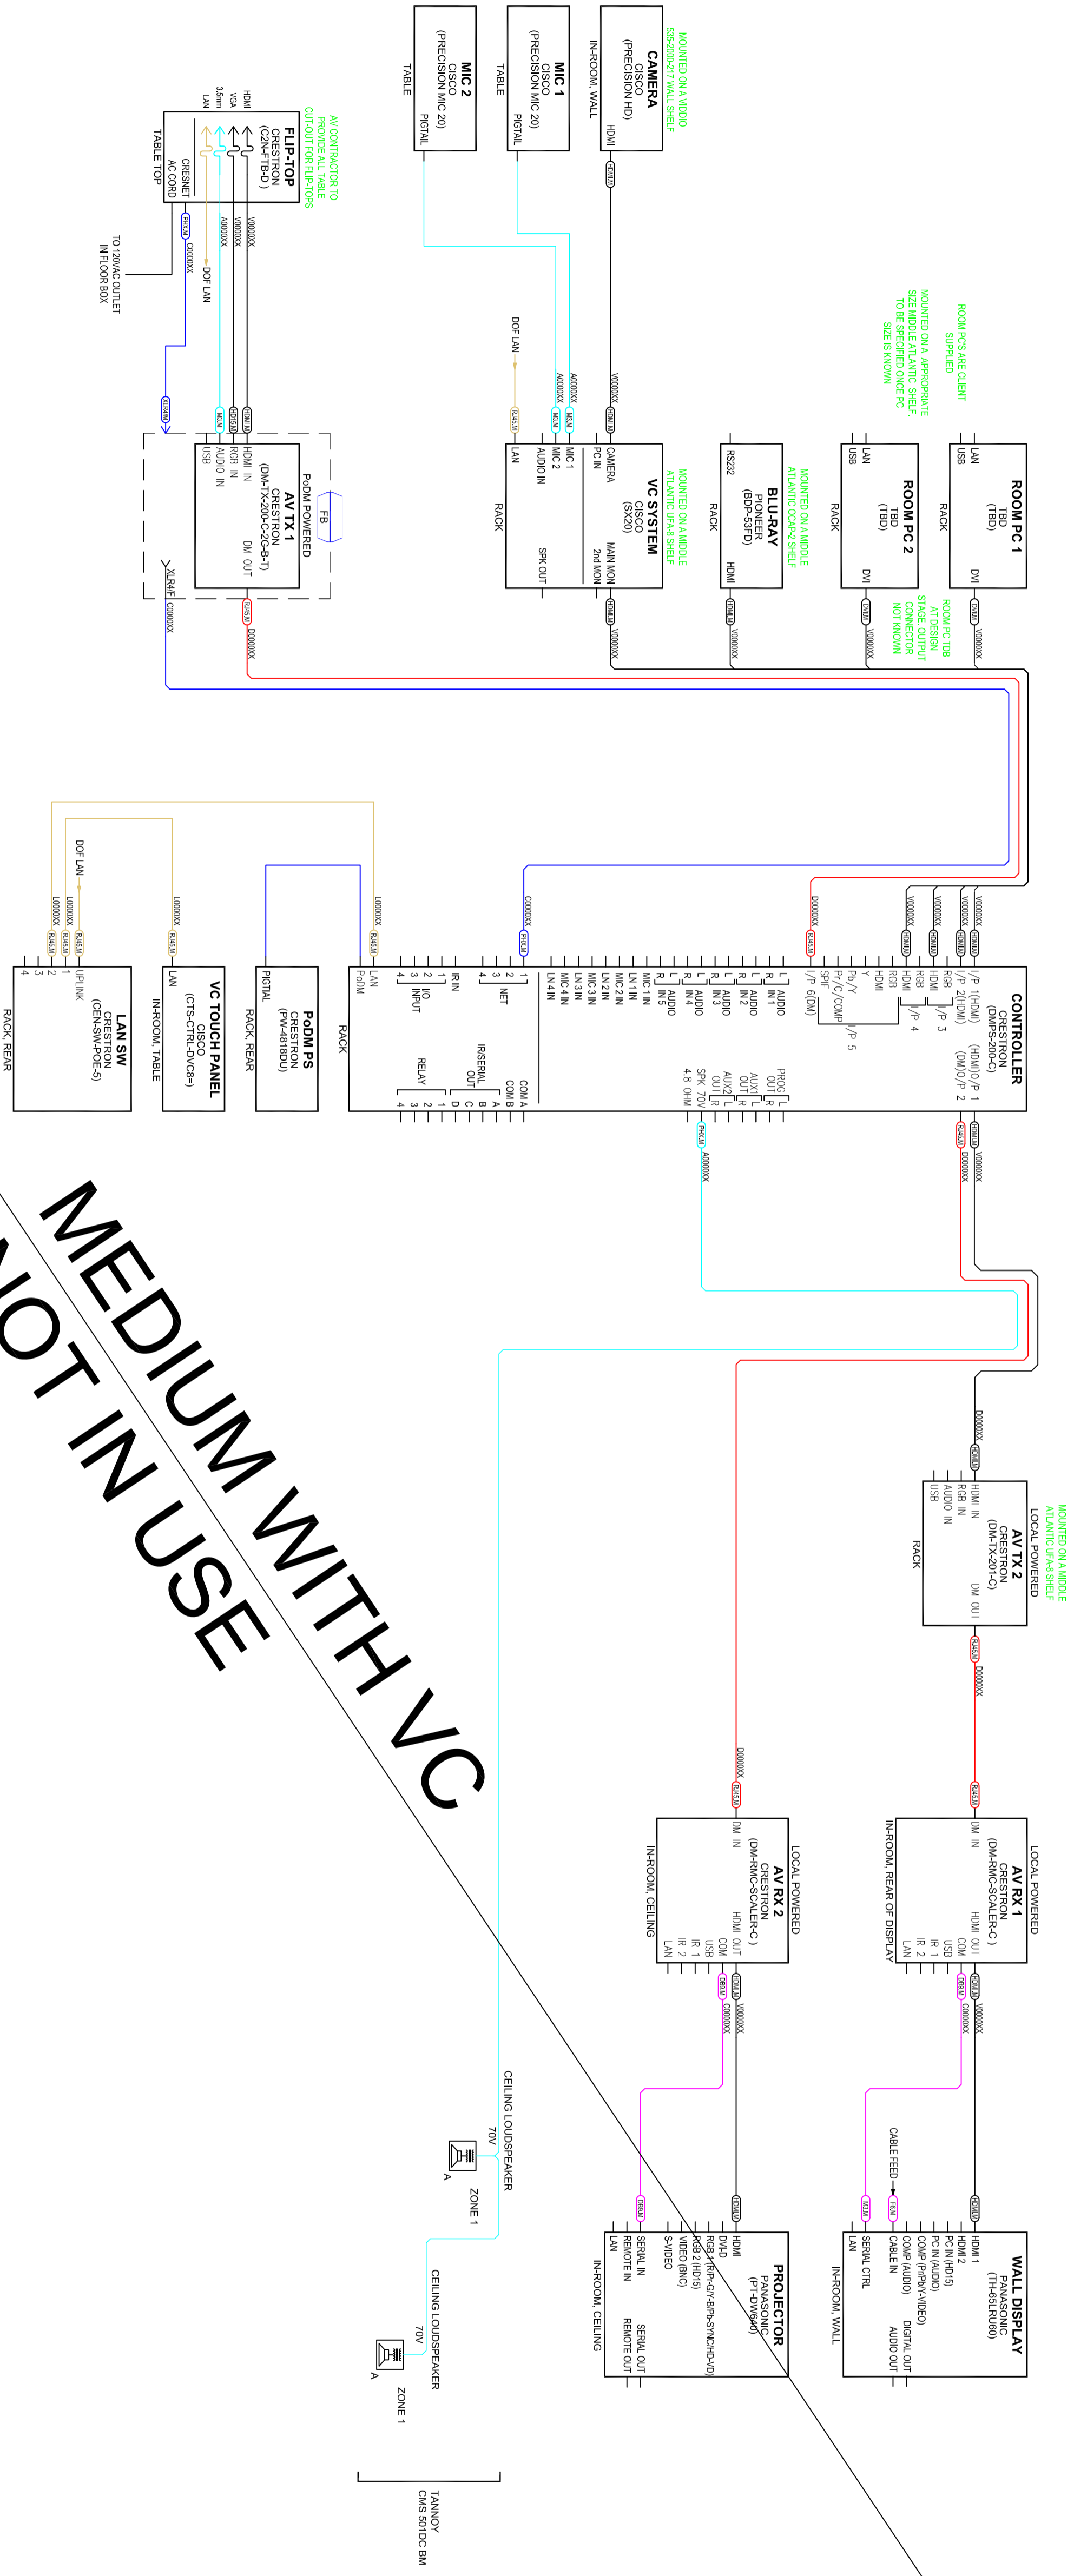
MOUNTED ON A MIDDLE 
ATLANTIC DRK-
CAMERA
CISCO
(PRECISION HD)
IN-ROOM, WALL
HDMI

MIC 1
CISCO
(PRECISION MIC 20)
TABLE
PIGTAIL

MIC 2
CISCO
(PRECISION MIC 20)
TABLE
PIGTAIL

AV CONTRACTOR TO PROVIDE ALL TABLE CUT-OUT FOR FLIP-TOPS
FLIP-TOP
CRESTRON
(C2N-FTB-D)
HDMI
VGA
3.5mm
LAN
CRESNET
AC CORD
TABLE TOP
TO 120VAC OUTLET IN FLOOR BOX
DOF LAN

AV TX 1
CRESTRON
(DM-TX-200-C-2G-B-T)
PoDM POWERED
HDMI IN
RGB IN
AUDIO IN
USB
DM OUT
FB

VC SYSTEM
CISCO
(SX20)
MOUNTED ON A MIDDLE ATLANTIC DRK SHELF
CAMERA
PC IN
MIC 1
MIC 2
AUDIO IN
LAN
RACK
MAIN MON
2nd MON
SPK OUT
DOF LAN

BLU-RAY
PIONEER
(BDP-53FD)
MOUNTED ON A MIDDLE ATLANTIC DRK SHELF
RS232
RACK
HDMI

ROOM PC 2
TBD
(TBD)
LAN
USB
RACK
DVI

ROOM PC 1
TBD
(TBD)
LAN
USB
RACK
DVI

ROOM PCS ARE CLIENT SUPPLIED
MOUNTED ON A APPROPRIATE SIZE MIDDLE ATLANTIC SHELF TO BE SPECIFIED ONCE PC SIZE IS KNOWN
ROOM PC TDB AT DESIGN STAGE. OUTPUT CONNECTOR NOT KNOWN

CONTROLLER
CRESTRON
(DMPS-200-C)
I/P 1(HDMI)
I/P 2(HDMI)
I/P 3
I/P 4
I/P 5
I/P 6(DM)
HDMI
RGB
Y
Pb/Y
Pr/C/COMP
SPIF
AUDIO IN 1
AUDIO IN 2
AUDIO IN 3
AUDIO IN 4
AUDIO IN 5
MIC 1 IN
MIC 2 IN
MIC 3 IN
MIC 4 IN
LN 1 IN
LN 2 IN
LN 3 IN
LN 4 IN
NET
IR IN
I/O INPUT
LAN
PoDM
RACK
(HDMI)O/P 1
(DM)O/P 2
PROG OUT
AUX1 OUT
AUX2 OUT
SPK 70V
4.8 OHM
COM A
COM B
IR/SERIAL OUT
RELAY

PoDM PS
CRESTRON
(PW-4818DU)
PIGTAIL
RACK, REAR

VC TOUCH PANEL
CISCO
(CTS-CTRL-DVC8=)
LAN
IN-ROOM, TABLE

LAN SW
CRESTRON
(CEN-SW-POE-5)
UPLINK
RACK, REAR
DOF LAN

AV TX 2
CRESTRON
(DM-TX-201-C)
LOCAL POWERED
MOUNTED ON A MIDDLE ATLANTIC DRK SHELF
HDMI IN
RGB IN
AUDIO IN
USB
RACK
DM OUT

AV RX 1
CRESTRON
(DM-RMC-SCALER-C)
LOCAL POWERED
DM IN
HDMI OUT
COM
USB
IR 1
IR 2
LAN
IN-ROOM, REAR OF DISPLAY

AV RX 2
CRESTRON
(DM-RMC-SCALER-C)
LOCAL POWERED
DM IN
HDMI OUT
COM
USB
IR 1
IR 2
LAN
IN-ROOM, CEILING

WALL DISPLAY
PANASONIC
(TH-65LRU60)
HDMI 1
HDMI 2
PC IN (HD15)
PC IN (AUDIO)
COMP (PrPbY-VIDEO)
COMP (AUDIO)
CABLE IN
SERIAL CTRL
LAN
DIGITAL OUT
AUDIO OUT
IN-ROOM, WALL
CABLE FEED

PROJECTOR
PANASONIC
(PT-DW640)
HDMI
DVI-D
RGB 1 (R/Pr-G/Y-B/Pb-SYNC/HD-VD)
RGB 2 (HD15)
VIDEO (BNC)
S-VIDEO
SERIAL IN
REMOTE IN
LAN
SERIAL OUT
REMOTE OUT
IN-ROOM, CEILING

CEILING LOUDSPEAKER
70V
ZONE 1
CEILING LOUDSPEAKER
70V
ZONE 1
TANNOY
CMS 501DC BM

MEDIUM WITH VC
NOT IN USE